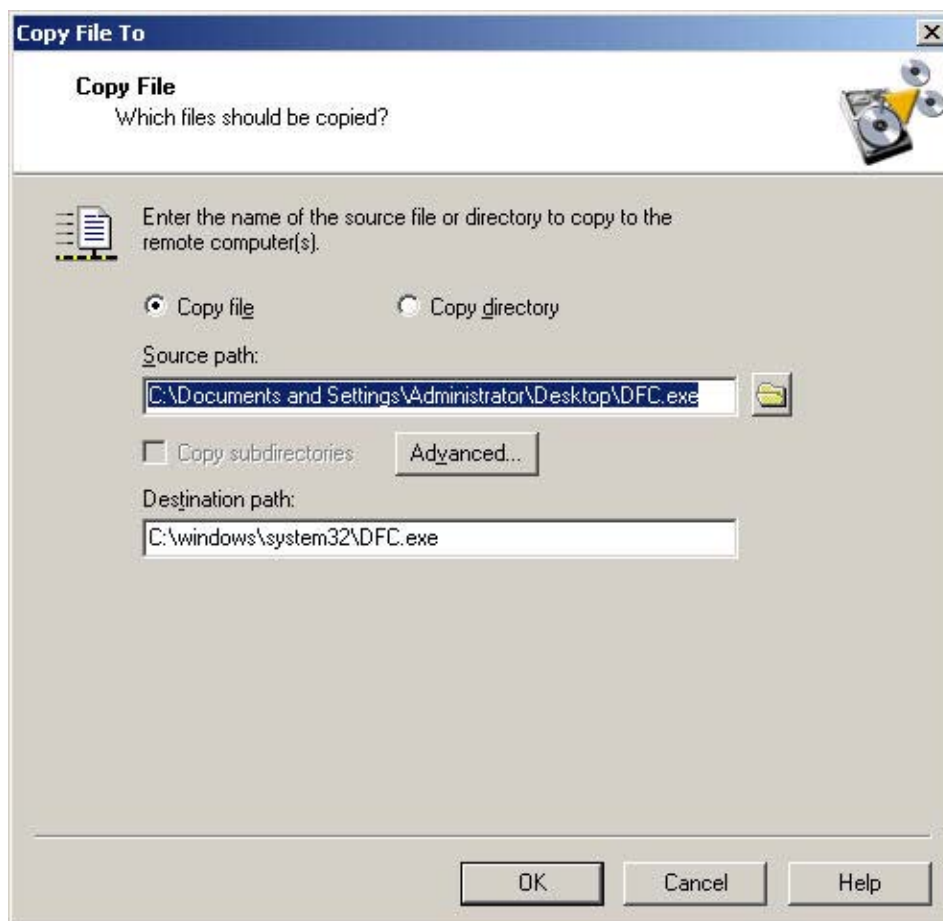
Copy File To

Copy File
Which files should be copied?

Enter the name of the source file or directory to copy to the remote computer(s).

Copy file

Copy directory

Source path:

C:\Documents and Settings\Administrator\Desktop\DFC.exe

Copy subdirectories

Advanced...

Destination path:

C:\windows\system32\DFC.exe

OK

Cancel

Help